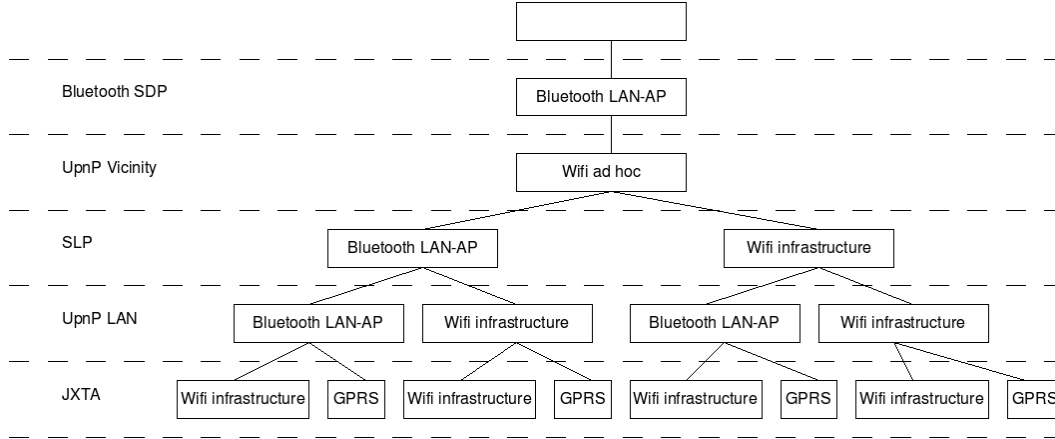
Bluetooth SDP
Bluetooth LAN-AP

UpnP Vicinity
Wifi ad hoc

SLP
Bluetooth LAN-AP
Wifi infrastructure

UpnP LAN
Bluetooth LAN-AP
Wifi infrastructure
Bluetooth LAN-AP
Wifi infrastructure

JXTA
Wifi infrastructure
GPRS
Wifi infrastructure
GPRS
Wifi infrastructure
GPRS
Wifi infrastructure
GPRS